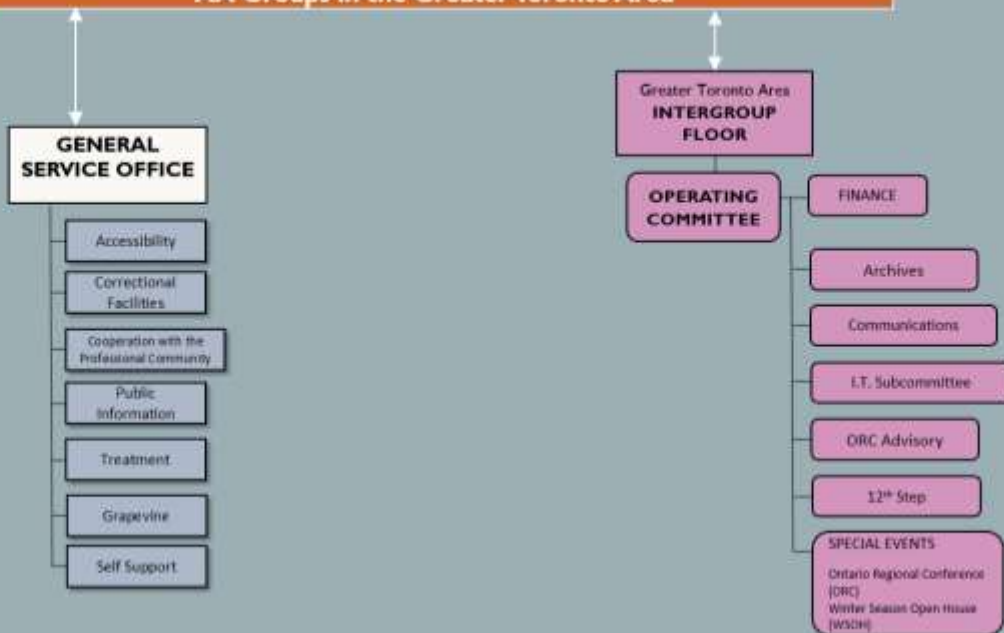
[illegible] Groups in the Greater Toronto Area

GENERAL SERVICE OFFICE

Accessibility

Correctional Facilities

Cooperation with the Professional Community

Public Information

Treatment

Grapevine

Self Support

Greater Toronto Area INTERGROUP FLOOR

OPERATING COMMITTEE

FINANCE

Archives

Communications

I.T. Subcommittee

ORC Advisory

$12^{th}$ Step

SPECIAL EVENTS

Ontario Regional Conference (ORC)
Winter Season Open House (WSOH)